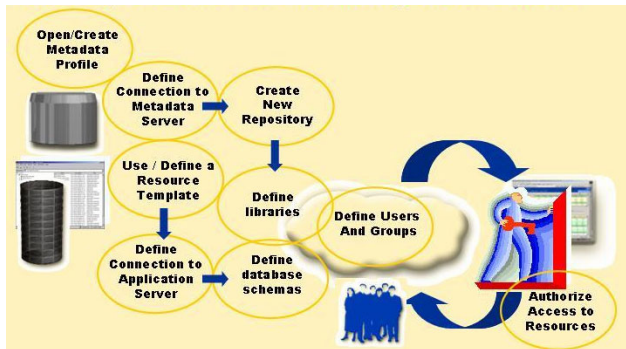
Open/Create Metadata Profile

Define Connection to Metadata Server

Create New Repository

Use / Define a Resource Template

Define libraries

Define Users And Groups

Define Connection to Application Server

Define database schemas

Authorize Access to Resources